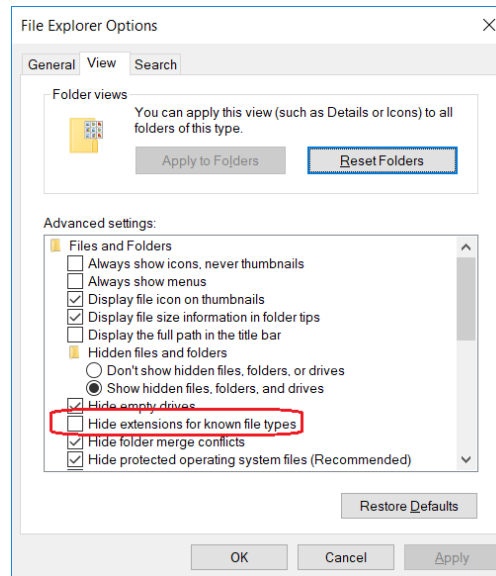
File Explorer Options

General View Search

Folder views

You can apply this view (such as Details or Icons) to all folders of this type.

Apply to Folders

Reset Folders

Advanced settings:

Files and Folders

Always show icons, never thumbnails

Always show menus

Display file icon on thumbnails

Display file size information in folder tips

Display the full path in the title bar

Hidden files and folders

Don't show hidden files, folders, or drives

Show hidden files, folders, and drives

Hide empty drives

Hide extensions for known file types

Hide folder merge conflicts

Hide protected operating system files (Recommended)

Restore Defaults

OK

Cancel

Apply